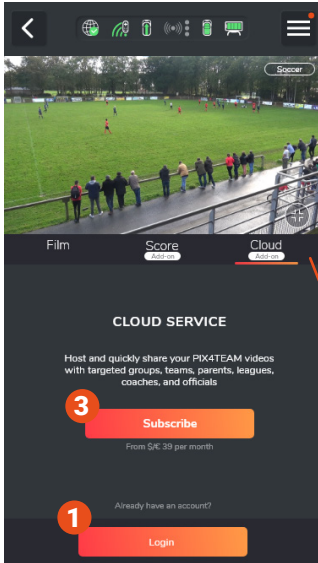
Soccer

Film

Score
Add-on

Cloud
Add-on

CLOUD SERVICE

Host and quickly share your PIX4TEAM videos with targeted groups, teams, parents, leagues, coaches, and officials

3

Subscribe

From $/€ 39 per month

Already have an account?

1

Login